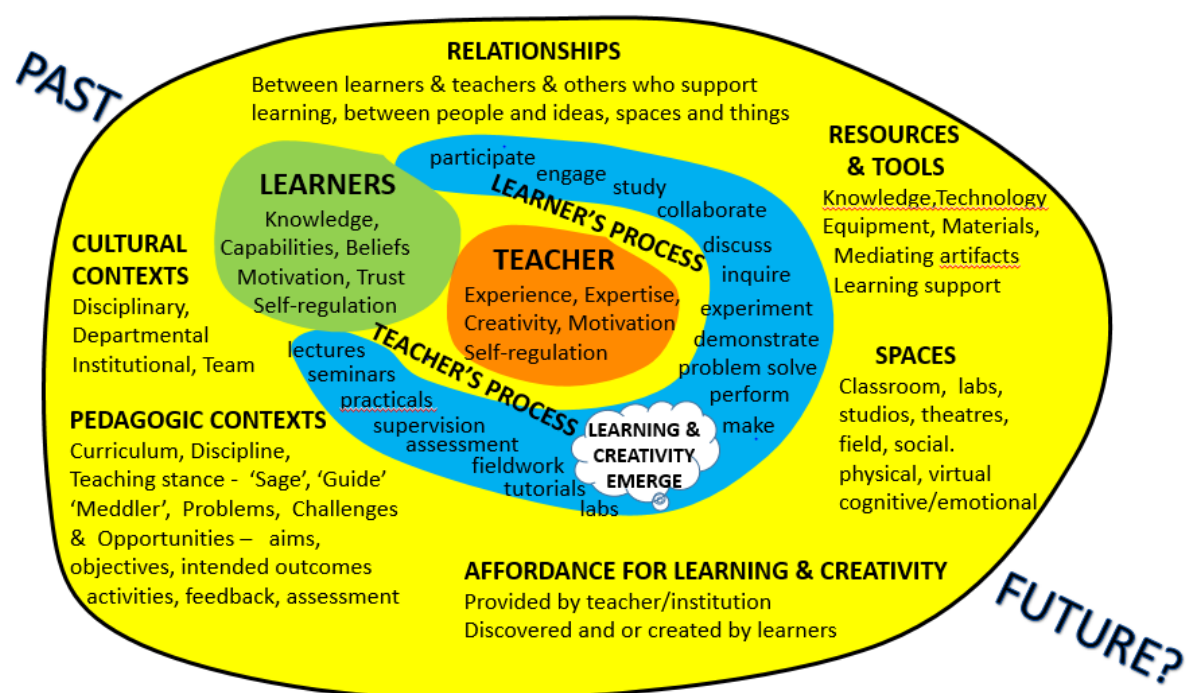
PAST

RELATIONSHIPS
Between learners & teachers & others who support learning, between people and ideas, spaces and things

RESOURCES & TOOLS
Knowledge,Technology
Equipment, Materials,
Mediating artifacts
Learning support

LEARNERS
Knowledge,
Capabilities, Beliefs
Motivation, Trust
Self-regulation

participate
engage
study
collaborate
discuss
inquire
experiment
demonstrate
problem solve
perform
make

LEARNER'S PROCESS

TEACHER
Experience, Expertise,
Creativity, Motivation
Self-regulation

TEACHER'S PROCESS

lectures
seminars
practicals
supervision
assessment
fieldwork
tutorials
labs

LEARNING & CREATIVITY EMERGE

CULTURAL CONTEXTS
Disciplinary,
Departmental
Institutional, Team

PEDAGOGIC CONTEXTS
Curriculum, Discipline,
Teaching stance - 'Sage', 'Guide'
'Meddler', Problems, Challenges
& Opportunities – aims,
objectives, intended outcomes
activities, feedback, assessment

SPACES
Classroom, labs,
studios, theatres,
field, social.
physical, virtual
cognitive/emotional

AFFORDANCE FOR LEARNING & CREATIVITY
Provided by teacher/institution
Discovered and or created by learners

FUTURE?